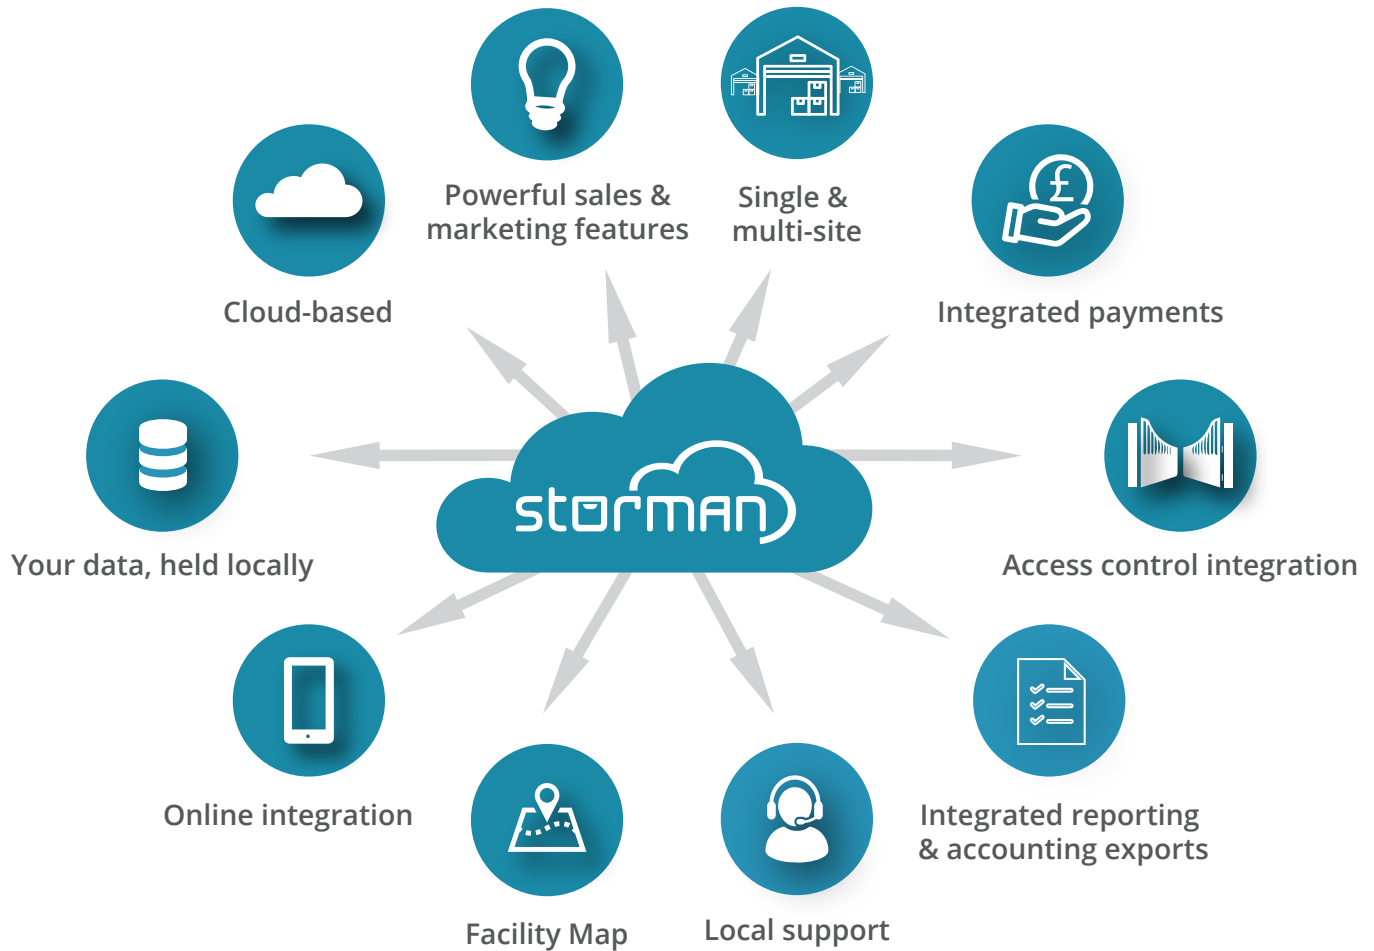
Powerful sales & marketing features

Single & multi-site

Cloud-based

Integrated payments

storman

Your data, held locally

Access control integration

Online integration

Integrated reporting & accounting exports

Facility Map

Local support